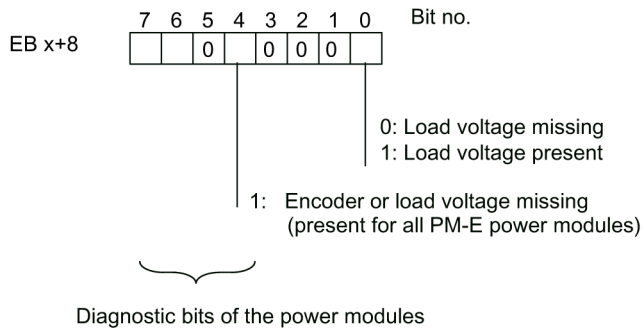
7 6 5 4 3 2 1 0 Bit no.

EB x+8

| | | 0 | | 0 | 0 | 0 | |
|---|---|---|---|---|---|---|---|

0: Load voltage missing
1: Load voltage present

1: Encoder or load voltage missing (present for all PM-E power modules)

Diagnostic bits of the power modules